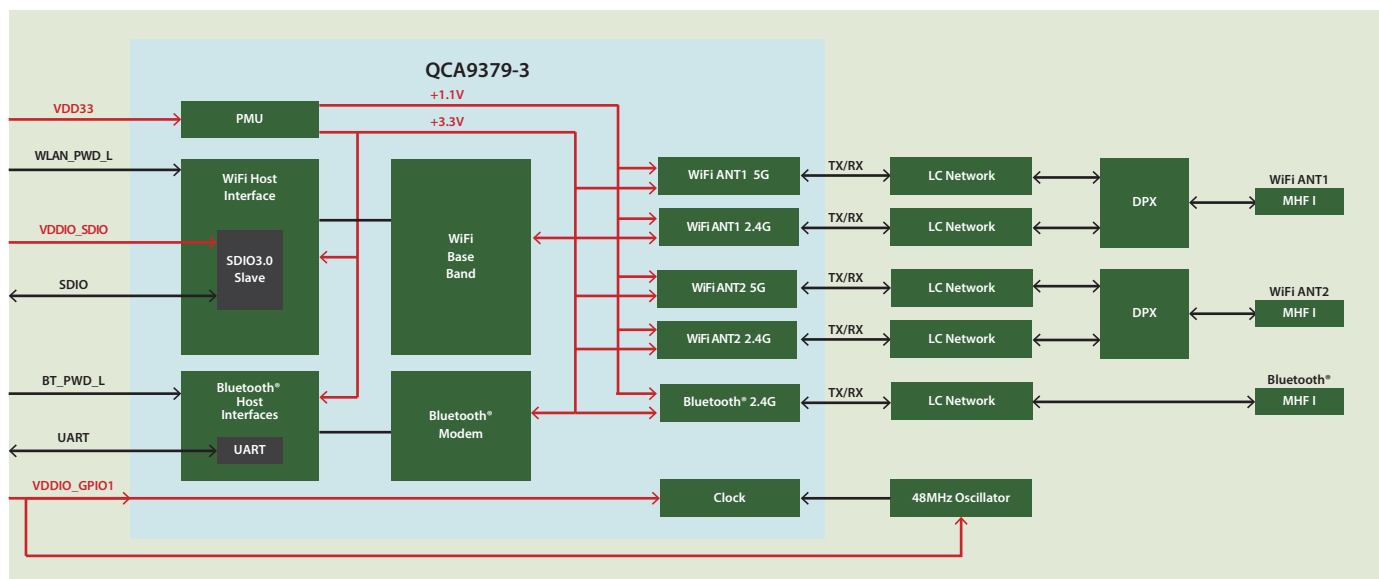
QCA9379-3

VDD33

PMU

+1.1V

+3.3V

WLAN_PWD_L

WiFi Host Interface

VDDIO_SDIO

SDIO3.0 Slave

SDIO

WiFi Base Band

BT_PWD_L

Bluetooth® Host Interfaces

UART

UART

Bluetooth® Modem

VDDIO_GPIO1

WiFi ANT1 5G

WiFi ANT1 2.4G

WiFi ANT2 5G

WiFi ANT2 2.4G

Bluetooth® 2.4G

Clock

TX/RX

TX/RX

TX/RX

TX/RX

TX/RX

LC Network

LC Network

LC Network

LC Network

LC Network

48MHz Oscillator

DPX

DPX

WiFi ANT1

MHF I

WiFi ANT2

MHF I

Bluetooth®

MHF I